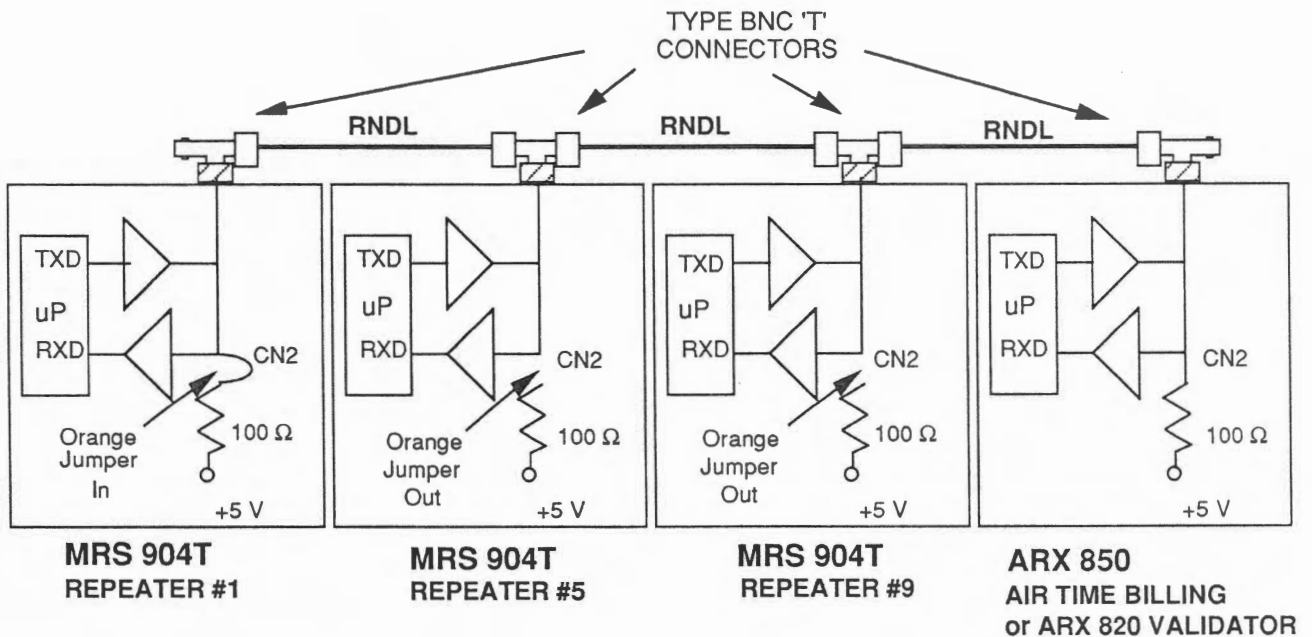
TYPE BNC 'T' CONNECTORS

RNDL RNDL RNDL

TXD
uP
RXD
CN2
Orange Jumper In
100 Ω
+5 V

TXD
uP
RXD
CN2
Orange Jumper Out
100 Ω
+5 V

TXD
uP
RXD
CN2
Orange Jumper Out
100 Ω
+5 V

TXD
uP
RXD
CN2
100 Ω
+5 V

MRS 904T
REPEATER #1

MRS 904T
REPEATER #5

MRS 904T
REPEATER #9

ARX 850
AIR TIME BILLING
or ARX 820 VALIDATOR